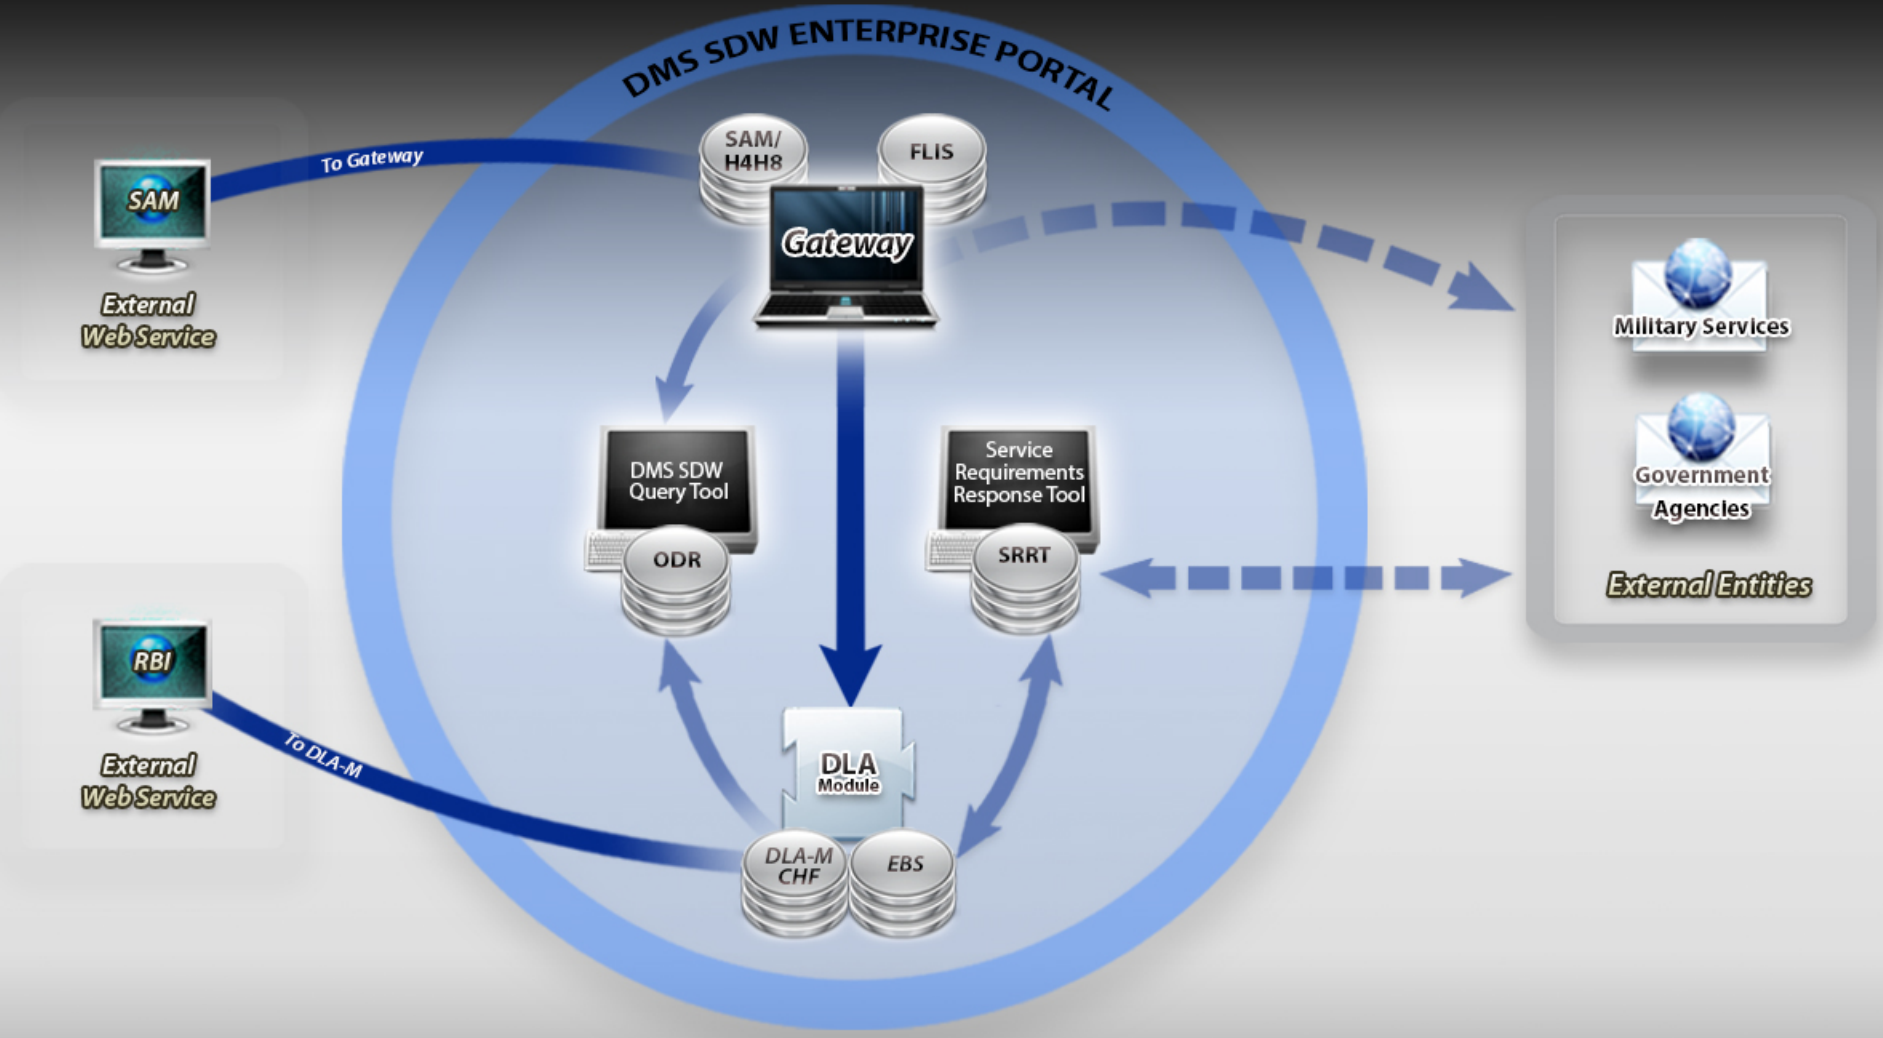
DMS SDW ENTERPRISE PORTAL

SAM

External Web Service

To Gateway

SAM/ H4H8

FLIS

Gateway

Military Services

Government Agencies

External Entities

DMS SDW Query Tool

ODR

Service Requirements Response Tool

SRRT

RBI

External Web Service

To DLA-M

DLA Module

DLA-M CHF

EBS